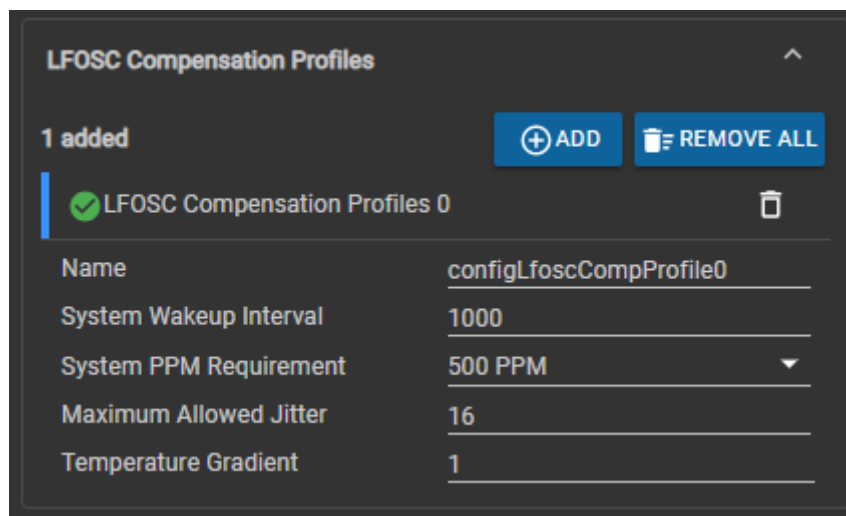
LFOSC Compensation Profiles

1 added

ADD

REMOVE ALL

LFOSC Compensation Profiles 0

| Name | configLfoscCompProfile0 |
|---|---|
| System Wakeup Interval | 1000 |
| System PPM Requirement | 500 PPM |
| Maximum Allowed Jitter | 16 |
| Temperature Gradient | 1 |